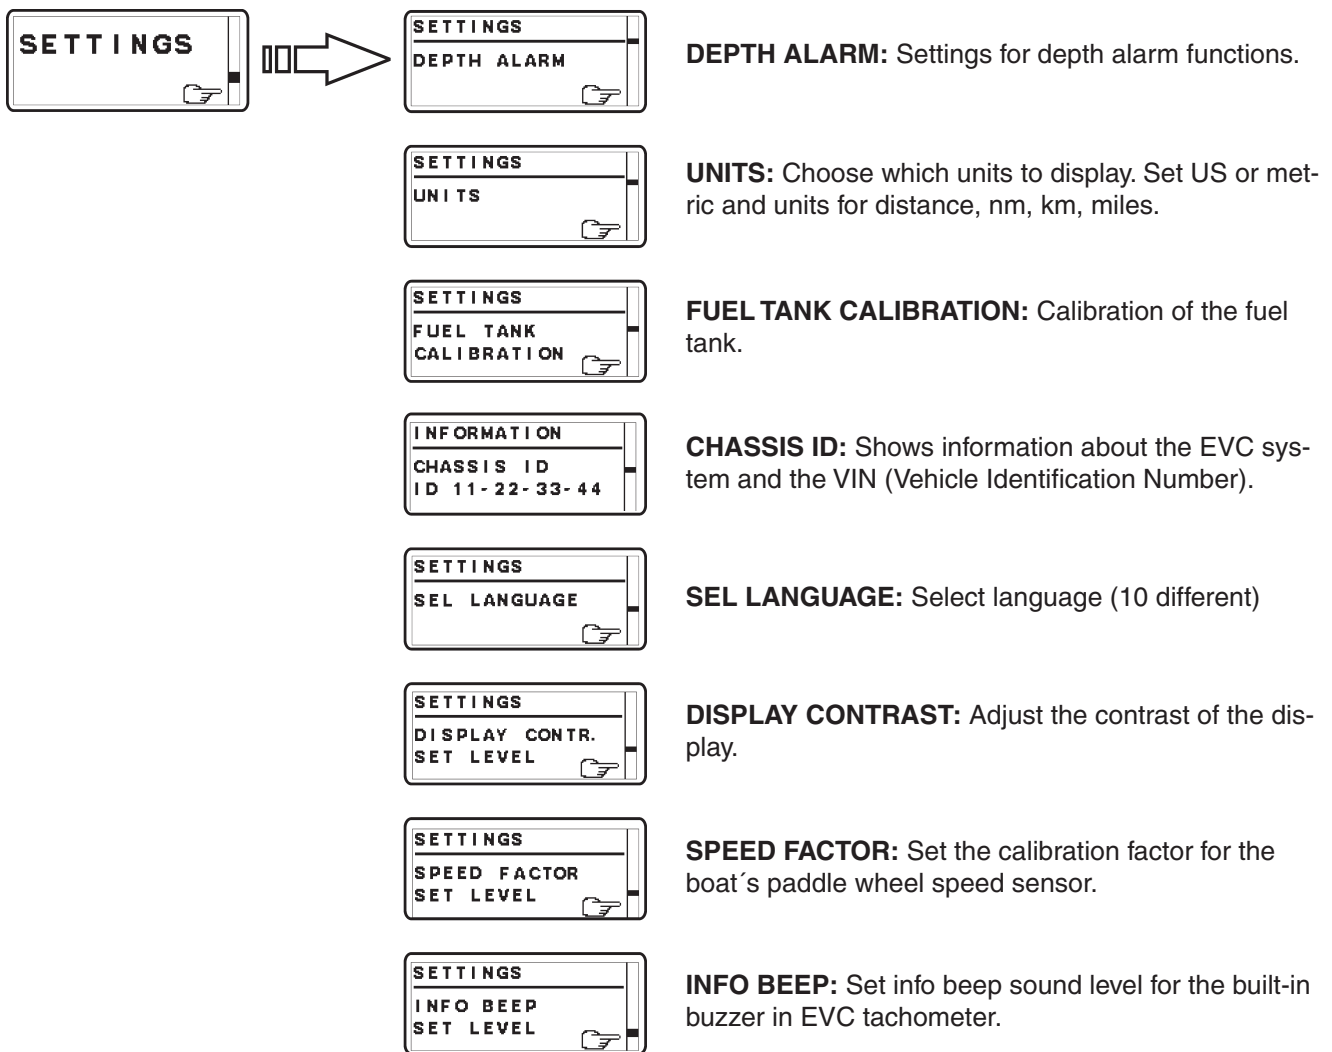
SETTINGS

SETTINGS
DEPTH ALARM

**DEPTH ALARM:** Settings for depth alarm functions.

SETTINGS
UNITS

**UNITS:** Choose which units to display. Set US or metric and units for distance, nm, km, miles.

SETTINGS
FUEL TANK
CALIBRATION

**FUEL TANK CALIBRATION:** Calibration of the fuel tank.

INFORMATION
CHASSIS ID
ID 11-22-33-44

**CHASSIS ID:** Shows information about the EVC system and the VIN (Vehicle Identification Number).

SETTINGS
SEL LANGUAGE

**SEL LANGUAGE:** Select language (10 different)

SETTINGS
DISPLAY CONTR.
SET LEVEL

**DISPLAY CONTRAST:** Adjust the contrast of the display.

SETTINGS
SPEED FACTOR
SET LEVEL

**SPEED FACTOR:** Set the calibration factor for the boat´s paddle wheel speed sensor.

SETTINGS
INFO BEEP
SET LEVEL

**INFO BEEP:** Set info beep sound level for the built-in buzzer in EVC tachometer.